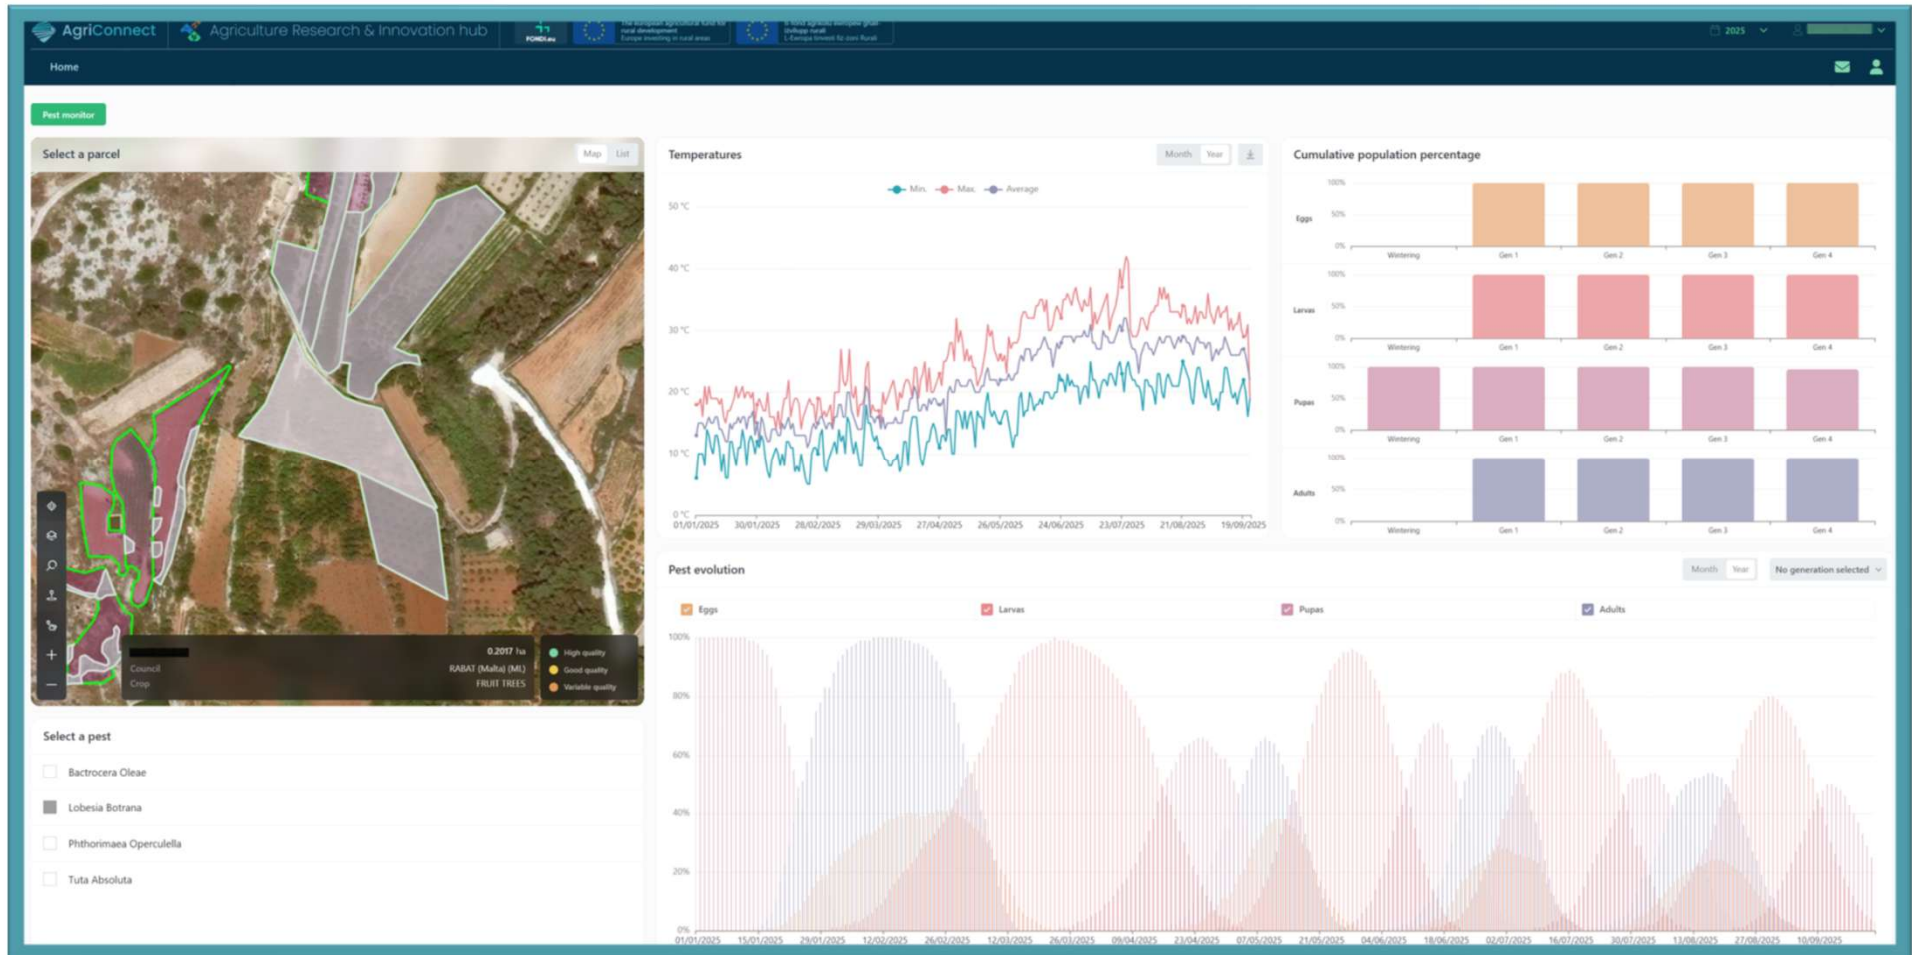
AgriConnect Agriculture Research & Innovation hub

FONDI.eu

The European agricultural fund for rural development Europe investing in rural areas

Il-Fond Agrikolu Ewropew għall-Iżvilupp Rurali L-Ewropa tinvesti fiż-żoni Rurali

2025

Home

Pest monitor

Select a parcel

Map List

0.2017 ha

Council RABAT (Malta) (ML)

Crop FRUIT TREES

High quality

Good quality

Variable quality

Select a pest

Bactrocera Oleae

Lobesia Botrana

Phthorimaea Operculella

Tuta Absoluta

Temperatures

Month Year

Min. Max. Average

50 °C
40 °C
30 °C
20 °C
10 °C
0 °C

01/01/2025 30/01/2025 28/02/2025 29/03/2025 27/04/2025 26/05/2025 24/06/2025 23/07/2025 21/08/2025 19/09/2025

Cumulative population percentage

Eggs
100%
50%
0%
Wintering Gen 1 Gen 2 Gen 3 Gen 4

Larvas
100%
50%
0%
Wintering Gen 1 Gen 2 Gen 3 Gen 4

Pupas
100%
50%
0%
Wintering Gen 1 Gen 2 Gen 3 Gen 4

Adults
100%
50%
0%
Wintering Gen 1 Gen 2 Gen 3 Gen 4

Pest evolution

Month Year

No generation selected

Eggs Larvas Pupas Adults

100%
80%
60%
40%
20%
0%

01/01/2025 15/01/2025 29/01/2025 12/02/2025 26/02/2025 12/03/2025 26/03/2025 09/04/2025 23/04/2025 07/05/2025 21/05/2025 04/06/2025 18/06/2025 02/07/2025 16/07/2025 30/07/2025 13/08/2025 27/08/2025 10/09/2025